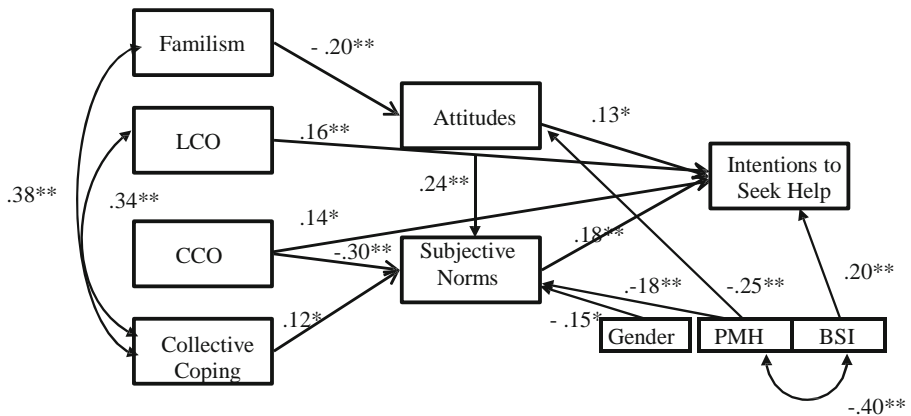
Familism

- .20**

Attitudes

.13*

LCO

.16**

Intentions to Seek Help

.38**

.34**

.24**

.14*

CCO

-.30**

Subjective Norms

.18**

.-18**

-.25**

.20**

.12*

- .15*

Collective Coping

Gender

PMH

BSI

-.40**